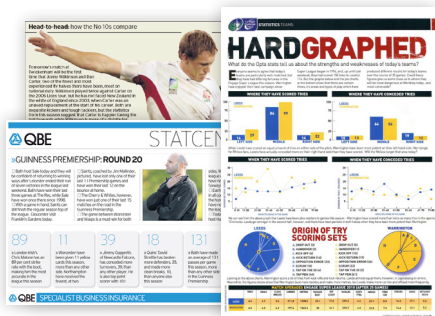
Head-to-head: how the No 10s compare

Sunday sees the 52nd meeting between the two clubs in the Aviva Premiership. The last 14 games

QBE

STATCEN

GUINNESS PREMIERSHIP: ROUND 20

89

11

39

18

131

QBE SPECIALIST BUSINESS INSURANCE

STATISTICS

HARDGRAPHED

What do the Opta stats tell about the strengths and weaknesses of today's teams?

WHERE THEY HAVE SCORED TRIES

WHERE THEY HAVE CONCEDED TRIES

WHEN THEY HAVE SCORED TRIES

WHEN THEY HAVE CONCEDED TRIES

LEEDS

ORIGIN OF TRY SCORING SETS

WARRINGTON

MATCH AVERAGES: ENGAGE SUPER LEAGUE 2010 (AFTER 25 GAMES)